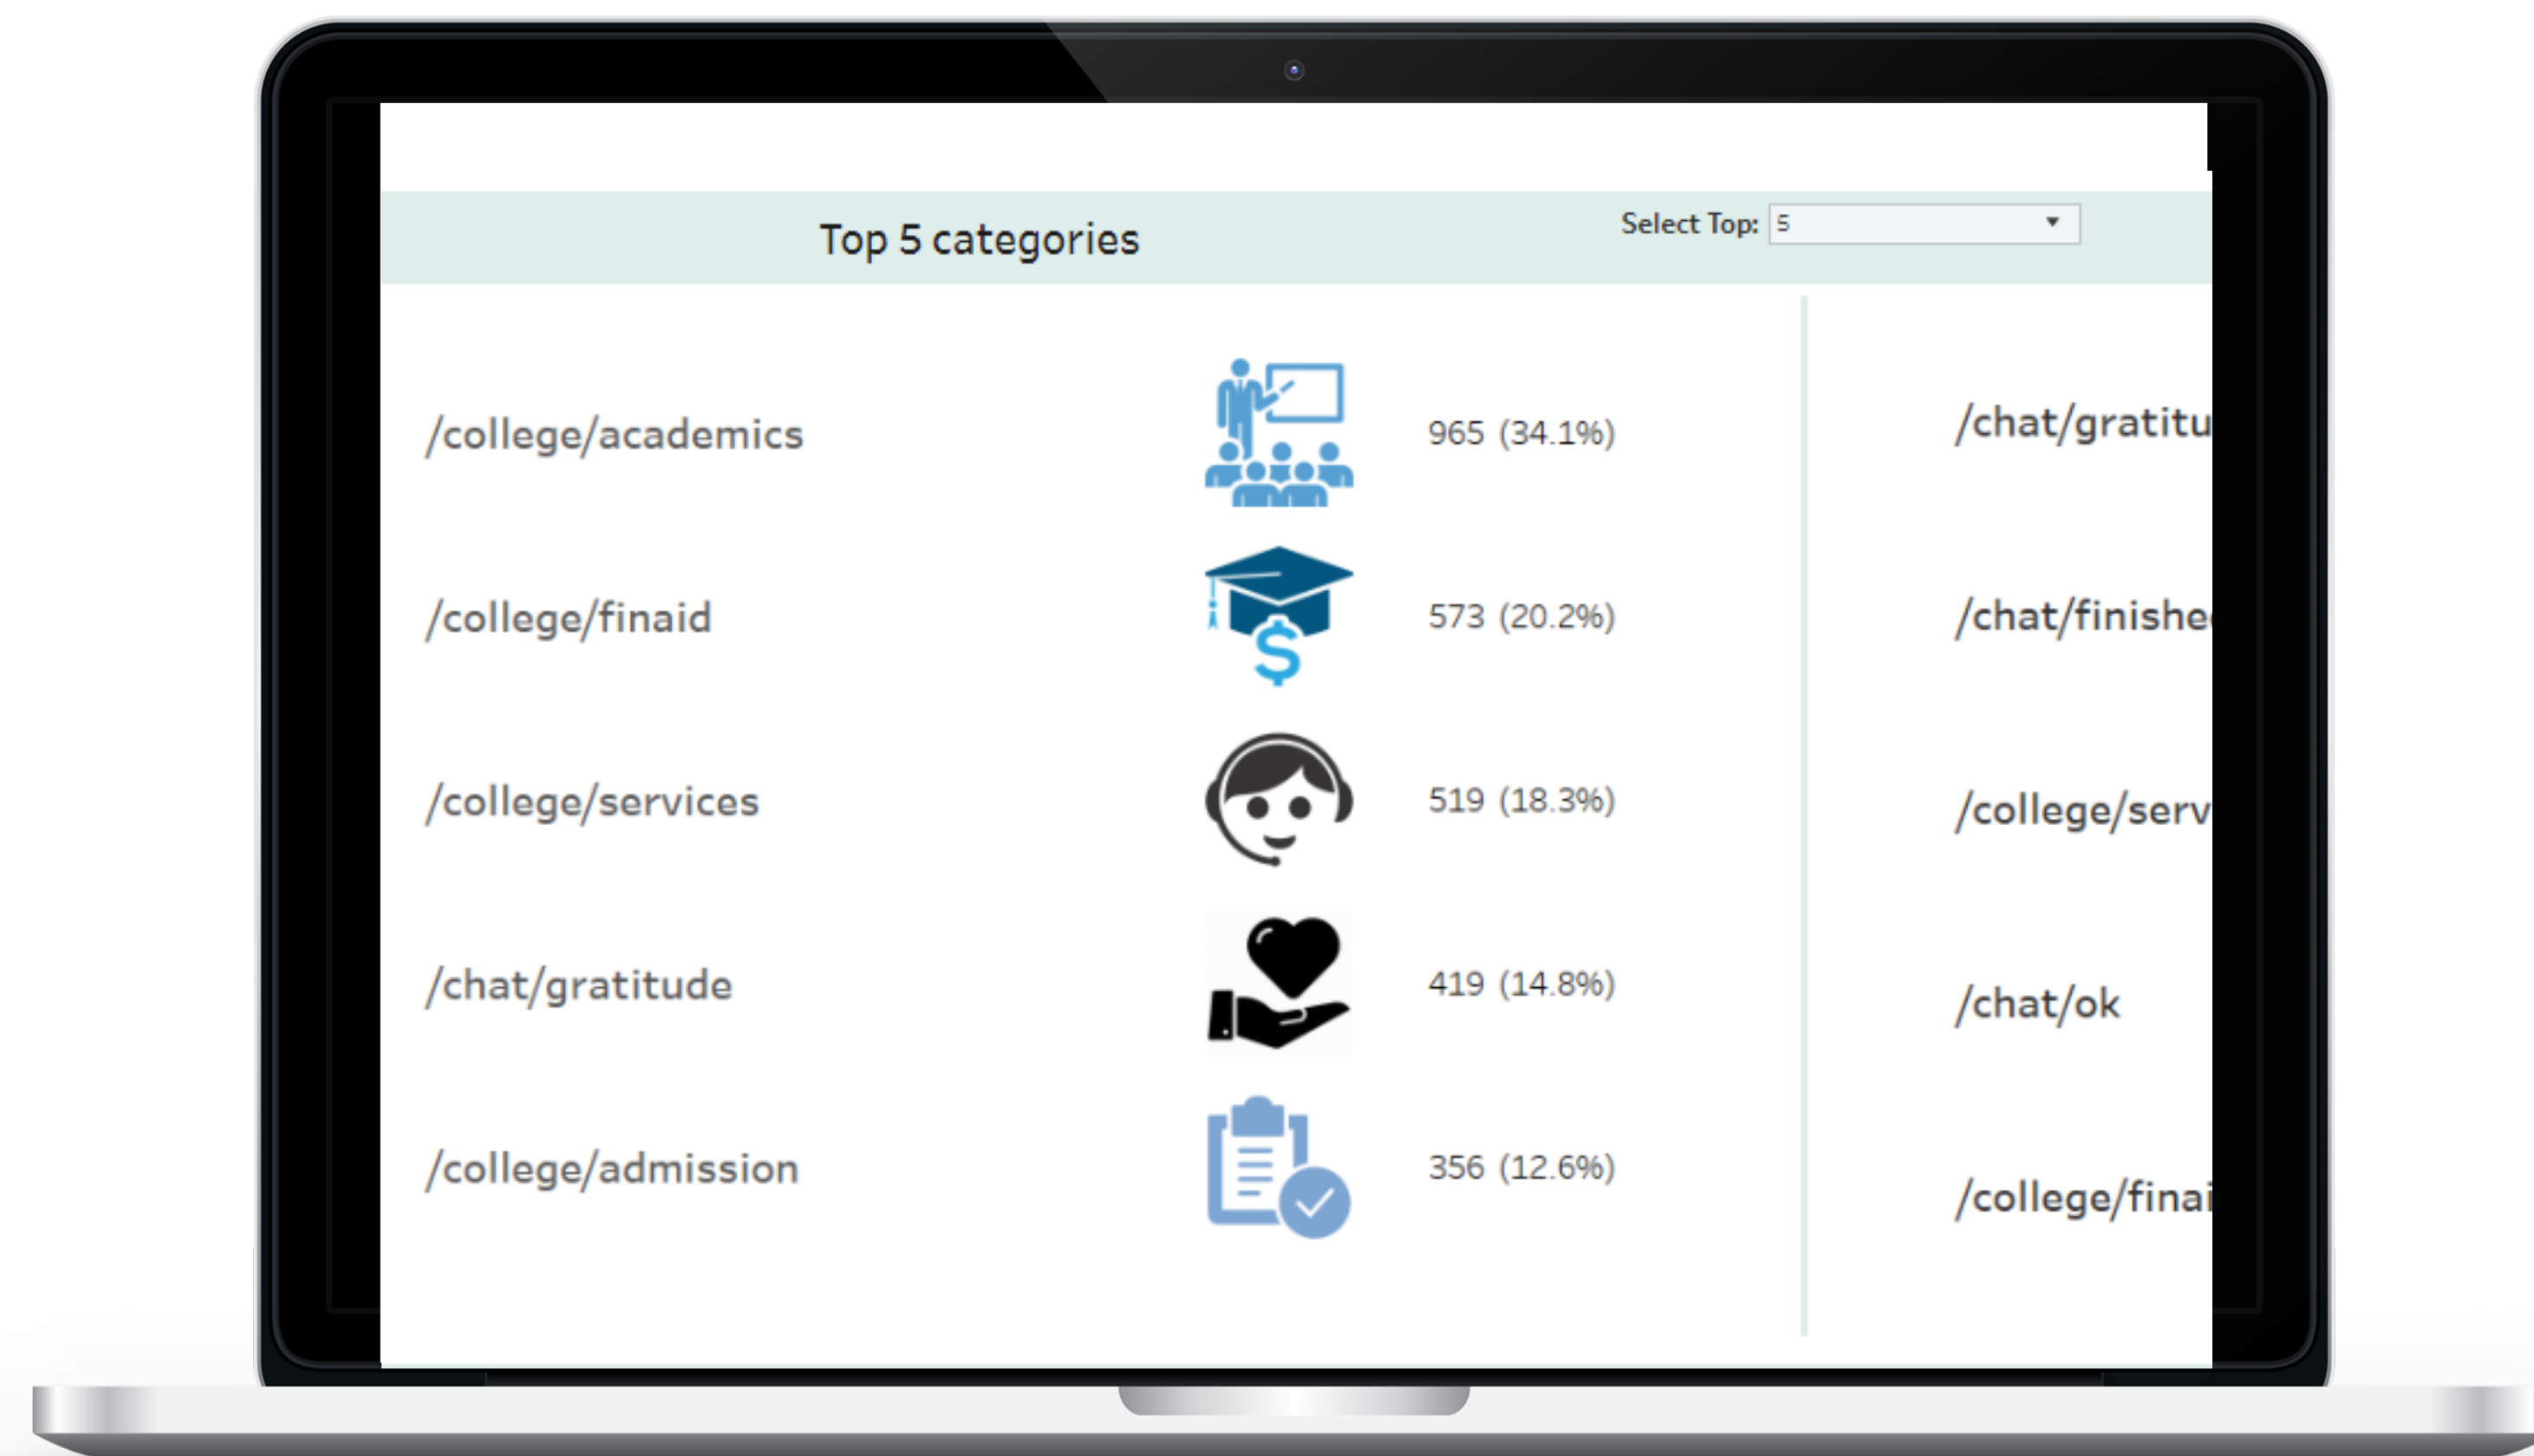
Top 5 categories

Select Top: 5

| | |
|---|---|
| /college/academics | 965 (34.1%) |
| /college/finaid | 573 (20.2%) |
| /college/services | 519 (18.3%) |
| /chat/gratitude | 419 (14.8%) |
| /college/admission | 356 (12.6%) |

/chat/gratitu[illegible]
/chat/finishe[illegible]
/college/serv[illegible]
/chat/ok
/college/finai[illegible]